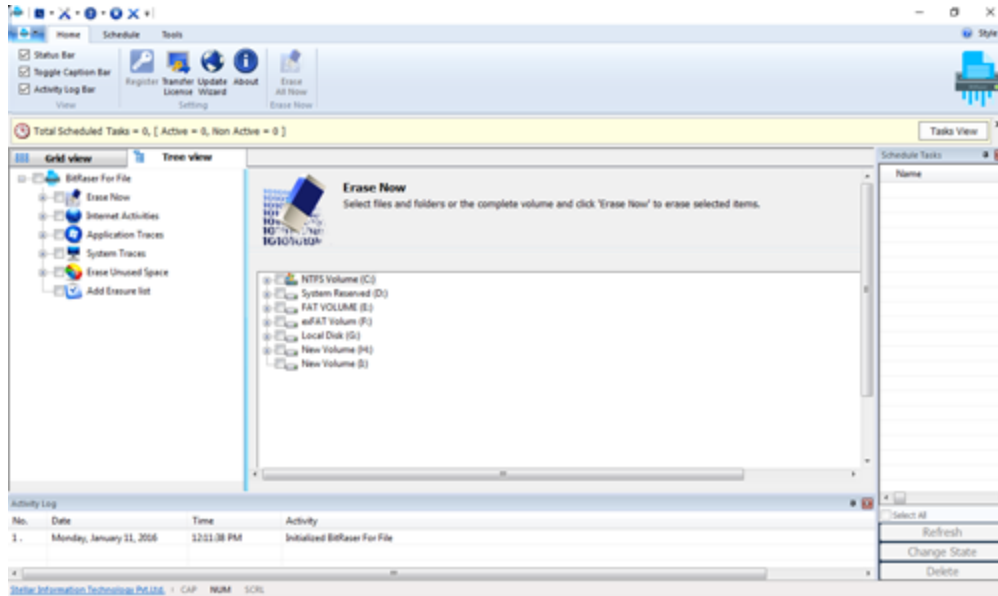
Home Schedule Tools

Style

Status Bar
Toggle Caption Bar
Activity Log Bar
View

Register Transfer License Update Wizard About
Setting

Erase All Now
Erase Now

Total Scheduled Tasks = 0, [ Active = 0, Non Active = 0 ]

Tasks View

Grid view Tree view

BitRaser For File
Erase Now
Internet Activities
Application Traces
System Traces
Erase Unused Space
Add Erasure list

Erase Now
Select files and folders or the complete volume and click 'Erase Now' to erase selected items.

NTFS Volume (C:)
System Reserved (D:)
FAT VOLUME (E:)
exFAT Volum (F:)
Local Disk (G:)
New Volume (H:)
New Volume (I:)

Schedule Tasks
Name

Select All
Refresh
Change State
Delete

Activity Log

| No. | Date | Time | Activity |
|---|---|---|---|
| 1. | Monday, January 11, 2016 | 12:11:38 PM | Initialized BitRaser For File |

Stellar Information Technology Pvt Ltd. CAP NUM SCRL